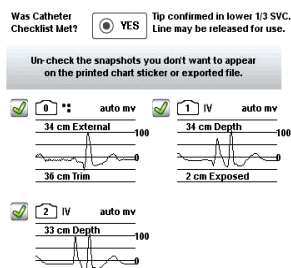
Was Catheter Checklist Met?

YES

Tip confirmed in lower 1/3 SVC. Line may be released for use.

Un-check the snapshots you don't want to appear on the printed chart sticker or exported file.

0 auto mv
34 cm External
100
0
36 cm Trim

1 IV auto mv
34 cm Depth
100
0
2 cm Exposed

2 IV auto mv
33 cm Depth
100